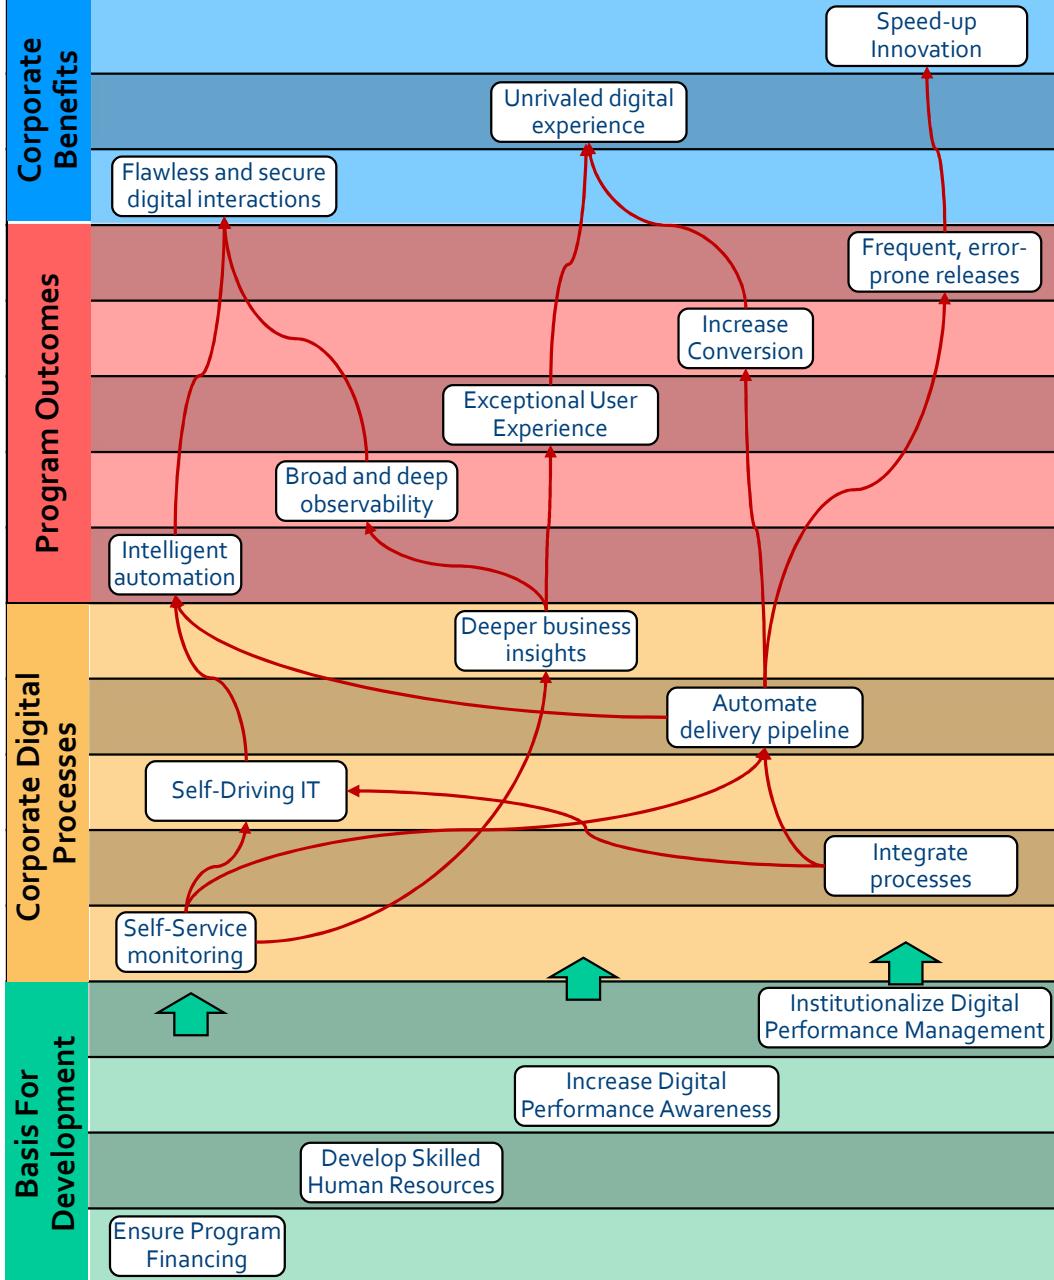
Corporate Benefits

Speed-up Innovation

Unrivaled digital experience

Flawless and secure digital interactions

Program Outcomes

Frequent, error-prone releases

Increase Conversion

Exceptional User Experience

Broad and deep observability

Intelligent automation

Corporate Digital Processes

Deeper business insights

Automate delivery pipeline

Self-Driving IT

Integrate processes

Self-Service monitoring

Basis For Development

Institutionalize Digital Performance Management

Increase Digital Performance Awareness

Develop Skilled Human Resources

Ensure Program Financing